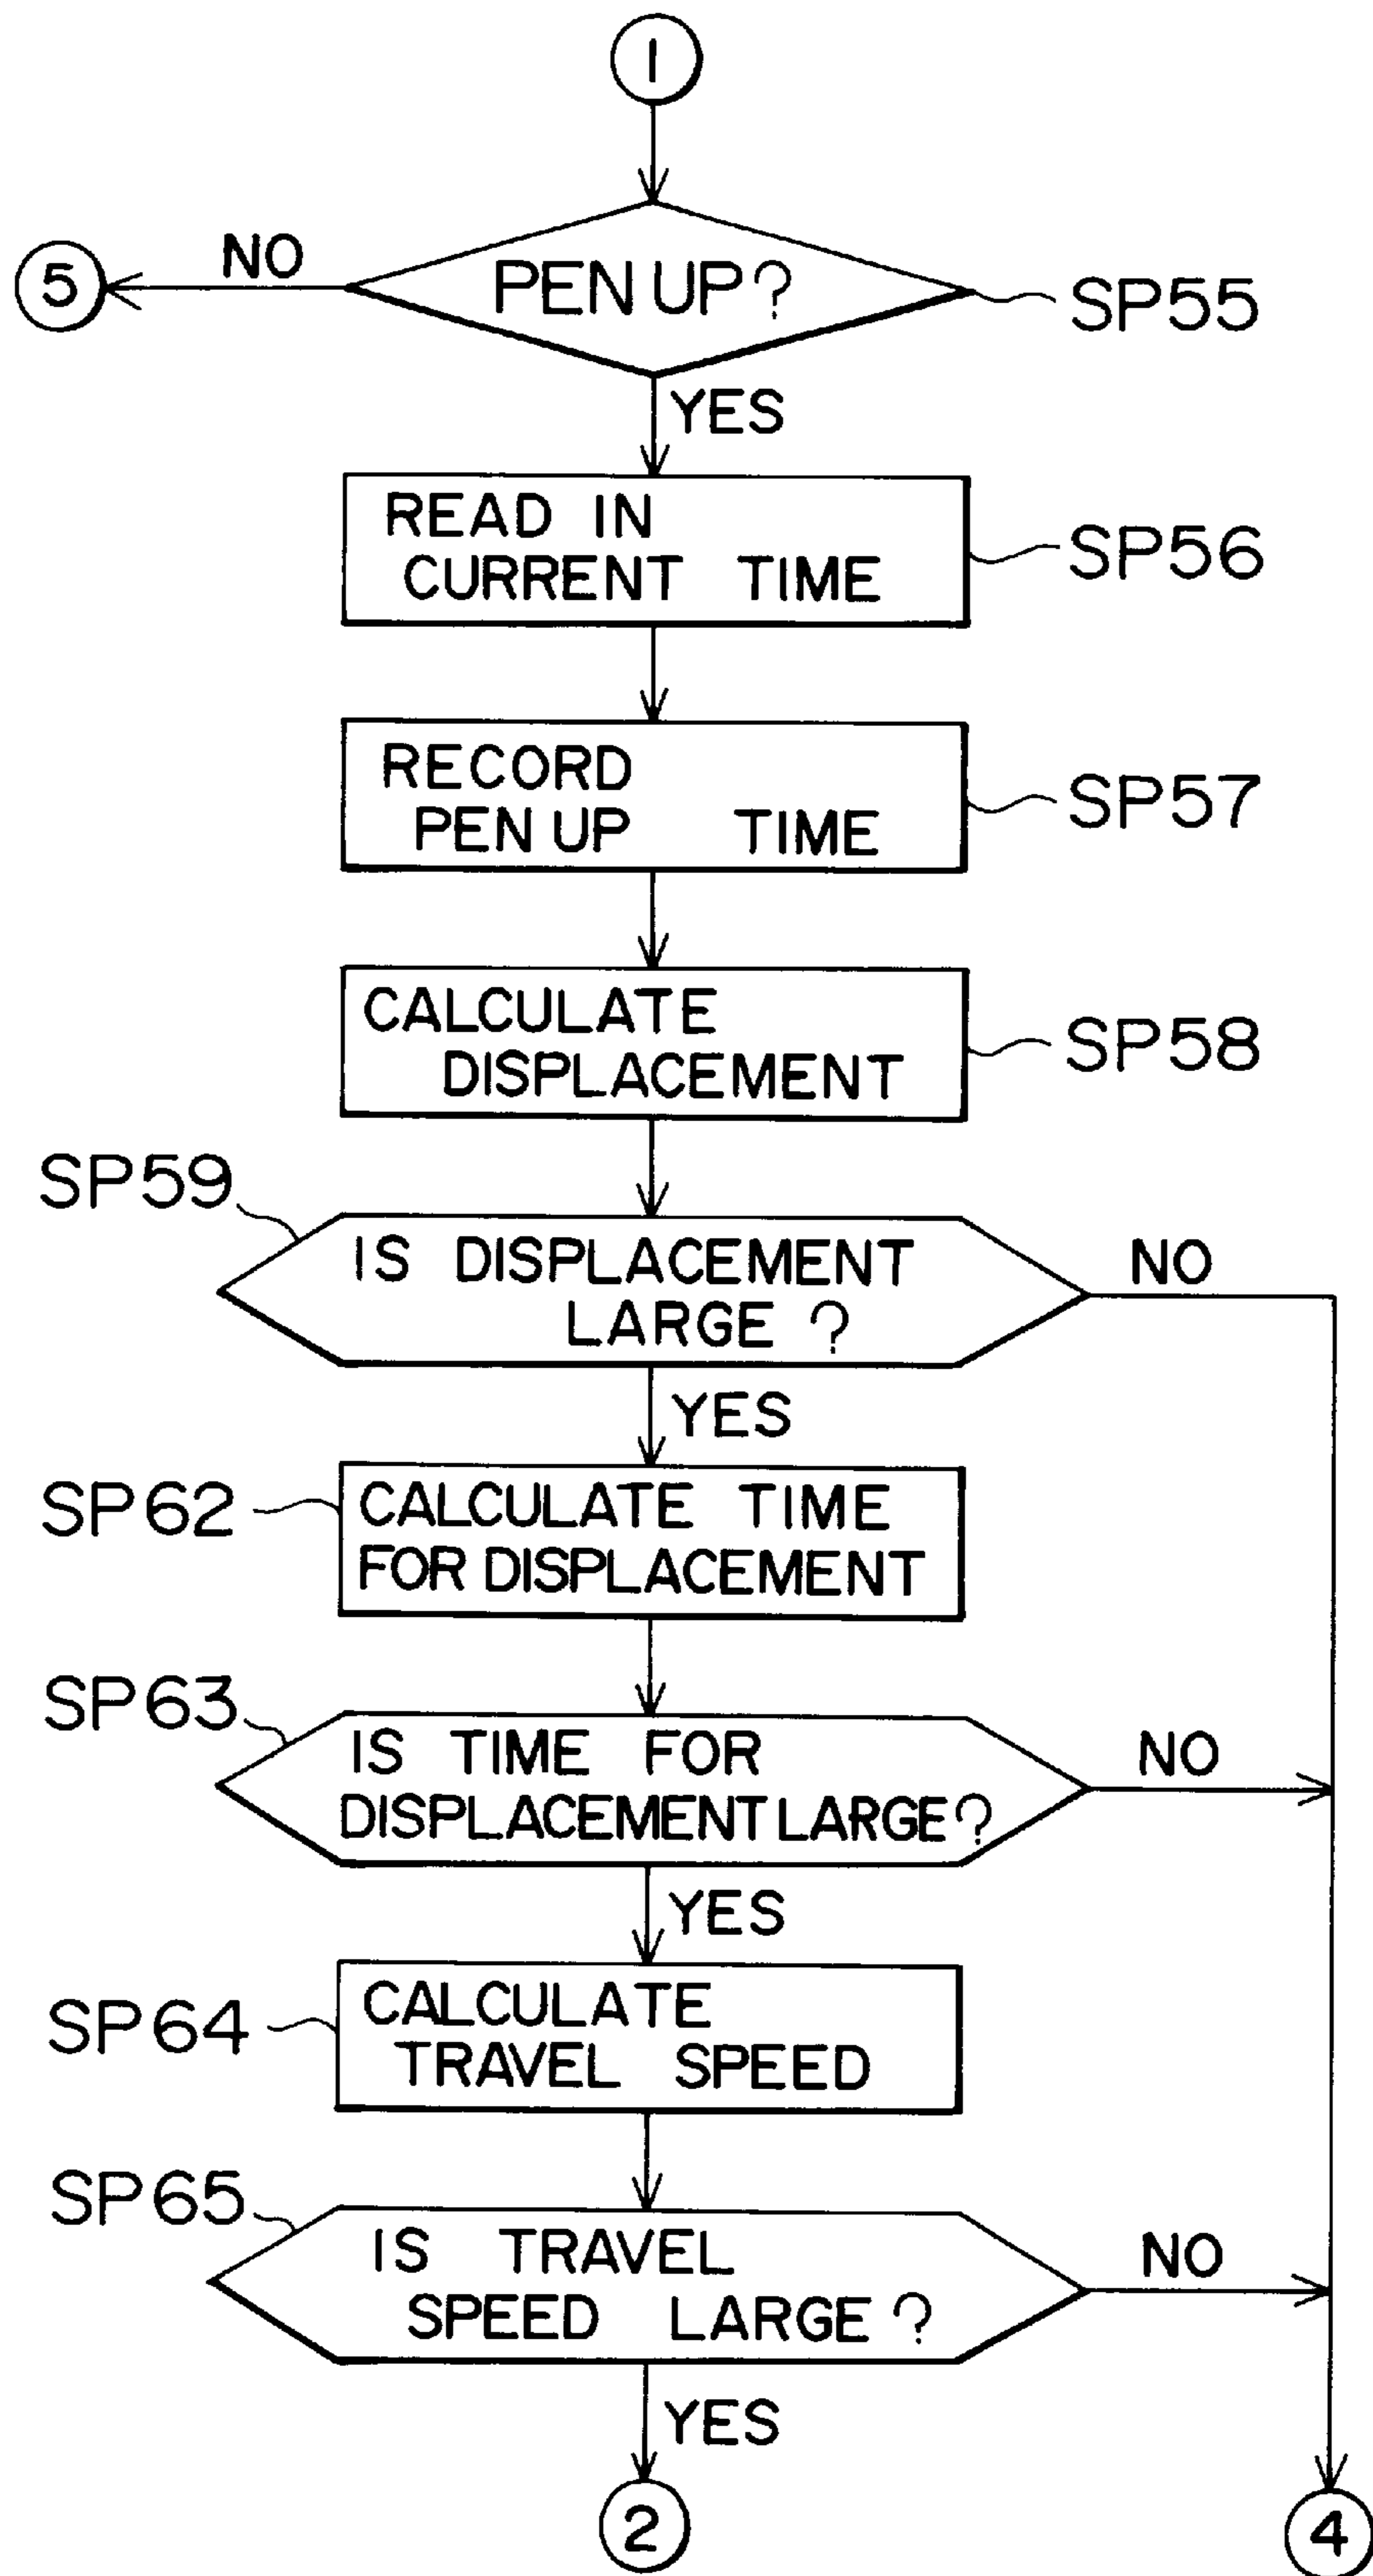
1

NO

5

PEN UP?

SP55

YES

READ IN CURRENT TIME

SP56

RECORD PEN UP TIME

SP57

CALCULATE DISPLACEMENT

SP58

SP59

IS DISPLACEMENT LARGE ?

NO

YES

SP62

CALCULATE TIME FOR DISPLACEMENT

SP63

IS TIME FOR DISPLACEMENT LARGE?

NO

YES

SP64

CALCULATE TRAVEL SPEED

SP65

IS TRAVEL SPEED LARGE ?

NO

YES

2

4